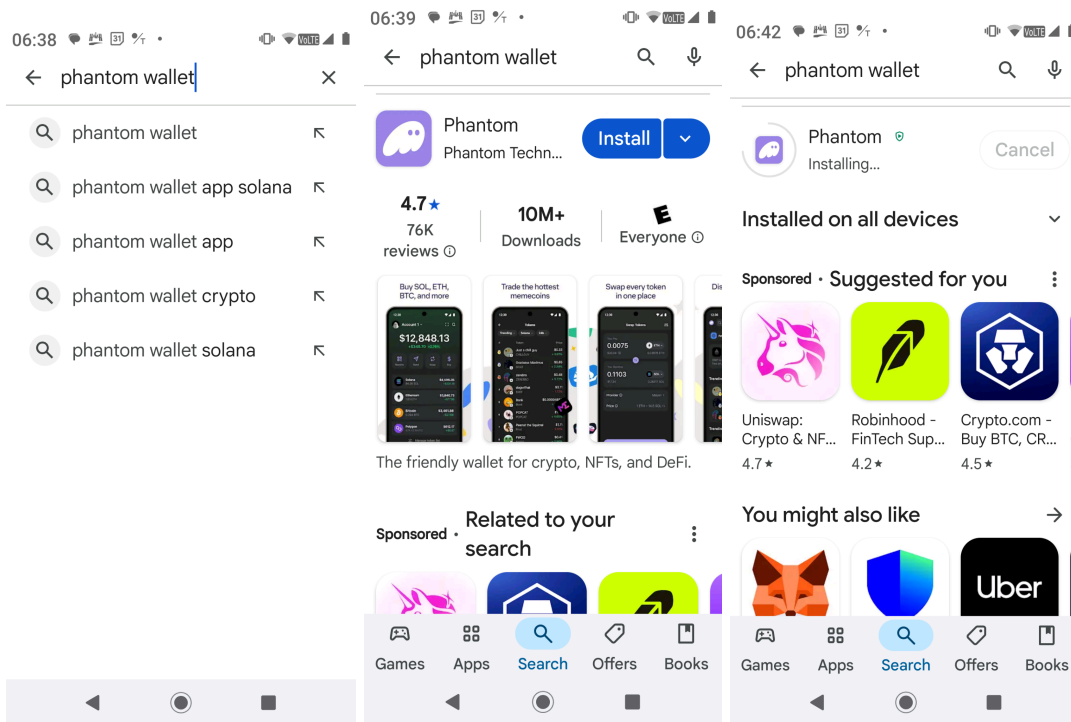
06:38 31 VoLTE

phantom wallet

phantom wallet

phantom wallet app solana

phantom wallet app

phantom wallet crypto

phantom wallet solana

06:39 31 VoLTE

phantom wallet

Phantom

Phantom Techn...

Install

4.7★

76K reviews

10M+

Downloads

E

Everyone

Buy SOL, ETH, BTC, and more

$12,848.13

Trade the hottest memecoins

Swap every token in one place

0.0075

0.1103

The friendly wallet for crypto, NFTs, and DeFi.

Sponsored · Related to your search

Games Apps Search Offers Books

06:42 31 VoLTE

phantom wallet

Phantom

Installing...

Cancel

Installed on all devices

Sponsored · Suggested for you

Uniswap: Crypto & NF...
4.7★

Robinhood - FinTech Sup...
4.2★

Crypto.com - Buy BTC, CR...
4.5★

You might also like

Uber

Games Apps Search Offers Books